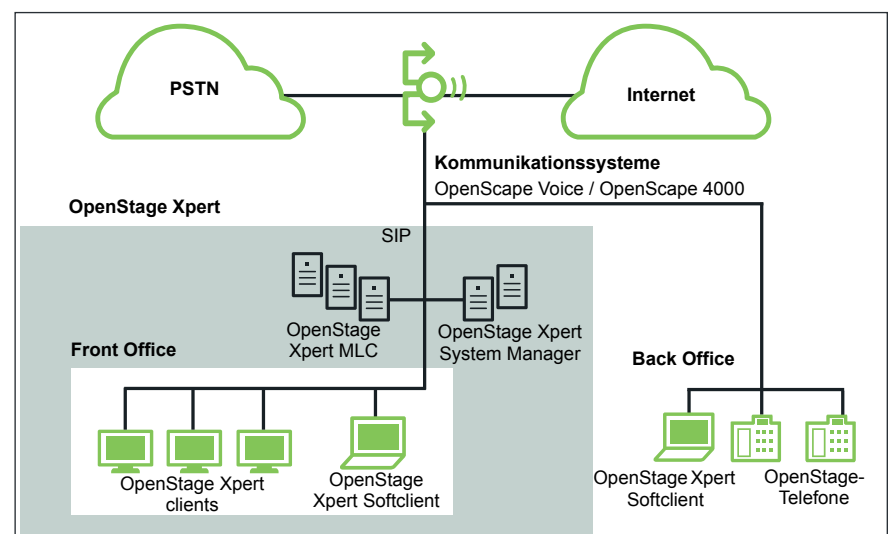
PSTN

Internet

Kommunikationssysteme
OpenScape Voice / OpenScape 4000

OpenStage Xpert

SIP

OpenStage Xpert MLC

OpenStage Xpert System Manager

Front Office

Back Office

OpenStage Xpert clients

OpenStage Xpert Softclient

OpenStage Xpert Softclient

OpenStage-Telefone